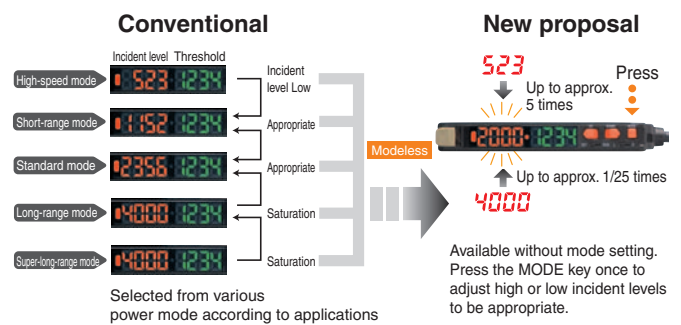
Conventional

Incident level Threshold

High-speed mode 523 1234

Short-range mode 1152 1234

Standard mode 2356 1234

Long-range mode 4000 1234

Super-long-range mode 4000 1234

Incident level Low

Appropriate

Appropriate

Saturation

Saturation

Selected from various power mode according to applications

Modeless

New proposal

523

Up to approx. 5 times

Press

2000 1234

Up to approx. 1/25 times

4000

Available without mode setting. Press the MODE key once to adjust high or low incident levels to be appropriate.